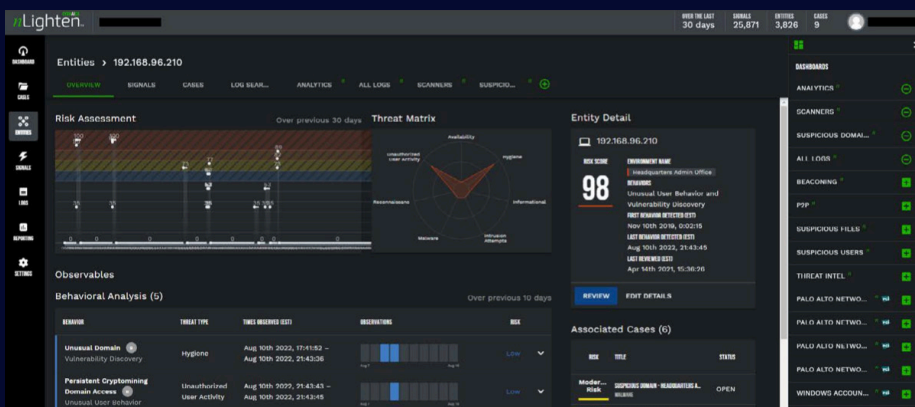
nLighten

OVER THE LAST 30 days SIGNALS 25,871 ENTITIES 3,826 CASES 9

DASHBOARD
CASES
ENTITIES
SIGNALS
LOGS
REPORTING
SETTINGS

Entities › 192.168.96.210

OVERVIEW SIGNALS CASES LOG SEAR... ANALYTICS ALL LOGS SCANNERS SUSPICIO...

Risk Assessment Over previous 30 days

Threat Matrix

Availability
Unauthorized User Activity
Hygiene
Reconnaissance
Informational
Malware
Intrusion Attempts

Entity Detail

192.168.96.210

RISK SCORE 98
ENVIRONMENT NAME
Headquarters Admin Office
BEHAVIORS
Unusual User Behavior and Vulnerability Discovery
FIRST BEHAVIOR DETECTED (EST)
Nov 10th 2019, 0:02:15
LAST BEHAVIOR DETECTED (EST)
Aug 10th 2022, 21:43:45
LAST REVIEWED (EST)
Apr 14th 2021, 15:36:26

REVIEW EDIT DETAILS

Observables

Behavioral Analysis (5) Over previous 10 days

| BEHAVIOR | THREAT TYPE | TIMES OBSERVED (EST) | OBSERVATIONS | RISK |
|---|---|---|---|---|
| Unusual Domain Vulnerability Discovery | Hygiene | Aug 10th 2022, 17:41:52 – Aug 10th 2022, 21:43:36 | | LOW |
| Persistent Cryptomining Domain Access Unusual User Behavior | Unauthorized User Activity | Aug 10th 2022, 21:43:43 – Aug 10th 2022, 21:43:45 | | LOW |

Associated Cases (6)

| RISK | TITLE | STATUS |
|---|---|---|
| Moder... Risk | SUSPICIOUS DOMAIN - HEADQUARTERS A... | OPEN |

DASHBOARDS
ANALYTICS
SCANNERS
SUSPICIOUS DOMAI...
ALL LOGS
BEACONING
P2P
SUSPICIOUS FILES
SUSPICIOUS USERS
THREAT INTEL
PALO ALTO NETWO...
PALO ALTO NETWO...
PALO ALTO NETWO...
PALO ALTO NETWO...
WINDOWS ACCOUN...